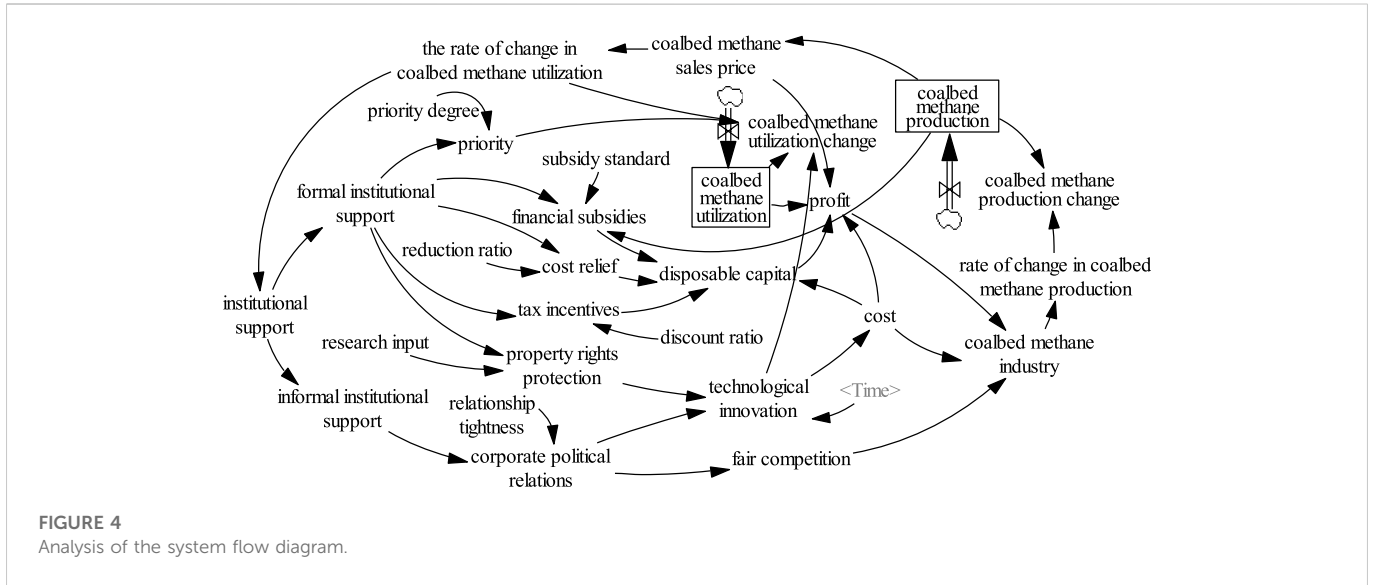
the rate of change in coalbed methane utilization

coalbed methane sales price

coalbed methane production

priority degree

priority

coalbed methane utilization change

subsidy standard

formal institutional support

coalbed methane utilization

profit

coalbed methane production change

financial subsidies

reduction ratio

cost relief

disposable capital

rate of change in coalbed methane production

institutional support

tax incentives

cost

discount ratio

research input

property rights protection

coalbed methane industry

informal institutional support

technological innovation

<Time>

relationship tightness

corporate political relations

fair competition

FIGURE 4
Analysis of the system flow diagram.